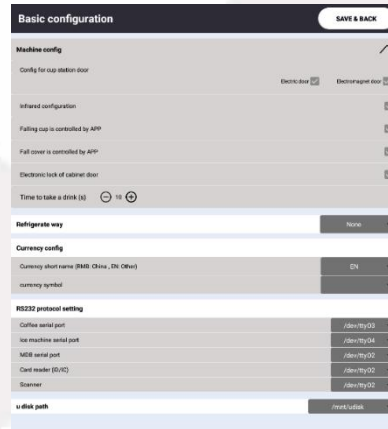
Basic configuration

SAVE & BACK

Machine config

Config for cup station door

Electric door

Electromagnet door

Infrared configuration

Falling cup is controlled by APP

Fall cover is controlled by APP

Electronic lock of cabinet door

Time to take a drink (s) 10

Refrigerate way

None

Currency config

Currency short name (RMB: China , EN: Other)

EN

currency symbol

RS232 protocol setting

| | |
|---|---|
| Coffee serial port | /dev/ttyO3 |
| Ice machine serial port | /dev/ttyO4 |
| MDB serial port | /dev/ttyO2 |
| Card reader (ID/IC) | /dev/ttyO2 |
| Scanner | /dev/ttyO2 |

u disk path

/mnt/udisk